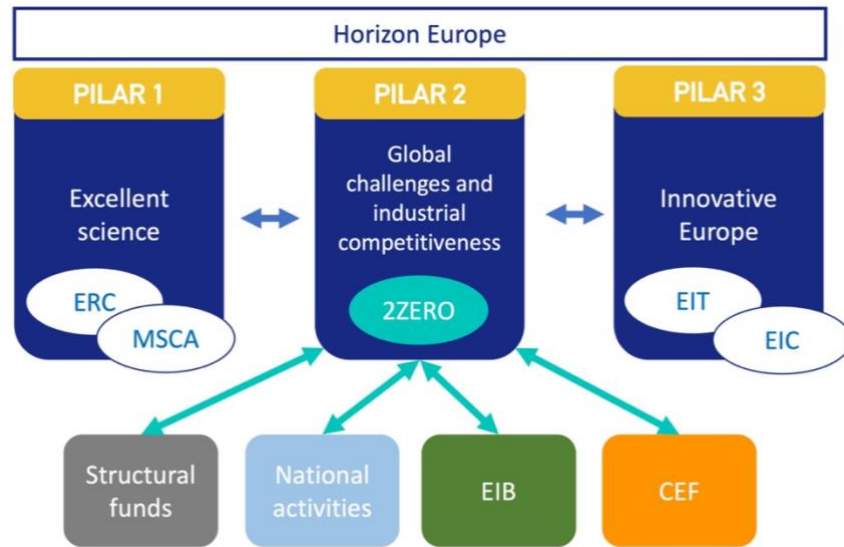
Horizon Europe

PILAR 1

Excellent science

ERC

MSCA

PILAR 2

Global challenges and industrial competitiveness

2ZERO

PILAR 3

Innovative Europe

EIT

EIC

Structural funds

National activities

EIB

CEF